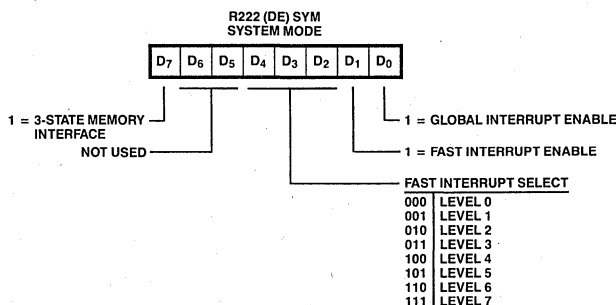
R222 (DE) SYM
SYSTEM MODE

| $D_7$ | $D_6$ | $D_5$ | $D_4$ | $D_3$ | $D_2$ | $D_1$ | $D_0$ |
|---|---|---|---|---|---|---|---|

1 = 3-STATE MEMORY INTERFACE

NOT USED

1 = GLOBAL INTERRUPT ENABLE

1 = FAST INTERRUPT ENABLE

FAST INTERRUPT SELECT

| | |
|---|---|
| 000 | LEVEL 0 |
| 001 | LEVEL 1 |
| 010 | LEVEL 2 |
| 011 | LEVEL 3 |
| 100 | LEVEL 4 |
| 101 | LEVEL 5 |
| 110 | LEVEL 6 |
| 111 | LEVEL 7 |